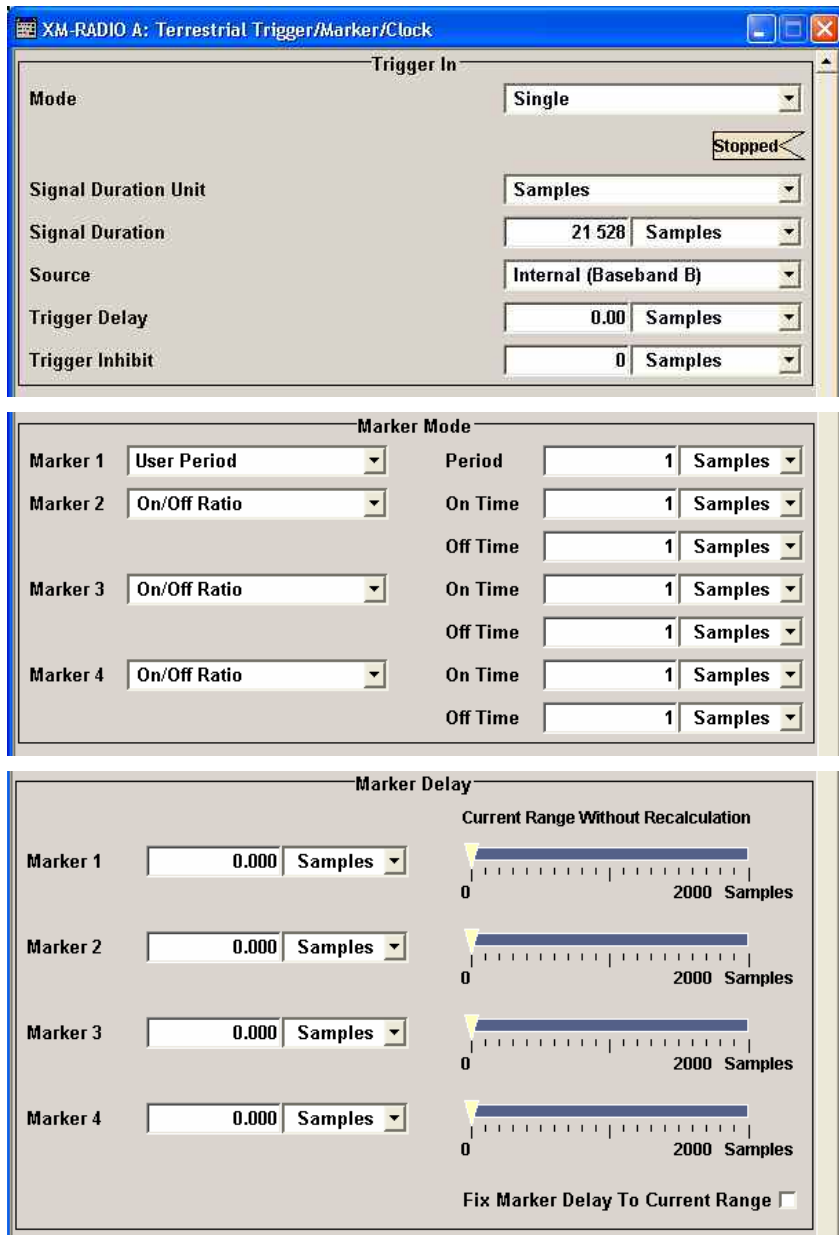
XM-RADIO A: Terrestrial Trigger/Marker/Clock

Trigger In

Mode | Single

Stopped

Signal Duration Unit | Samples

Signal Duration | 21 528 | Samples

Source | Internal (Baseband B)

Trigger Delay | 0.00 | Samples

Trigger Inhibit | 0 | Samples

Marker Mode

Marker 1 | User Period | Period | 1 | Samples

Marker 2 | On/Off Ratio | On Time | 1 | Samples

Off Time | 1 | Samples

Marker 3 | On/Off Ratio | On Time | 1 | Samples

Off Time | 1 | Samples

Marker 4 | On/Off Ratio | On Time | 1 | Samples

Off Time | 1 | Samples

Marker Delay

Current Range Without Recalculation

Marker 1 | 0.000 | Samples | 0 | 2000 Samples

Marker 2 | 0.000 | Samples | 0 | 2000 Samples

Marker 3 | 0.000 | Samples | 0 | 2000 Samples

Marker 4 | 0.000 | Samples | 0 | 2000 Samples

Fix Marker Delay To Current Range